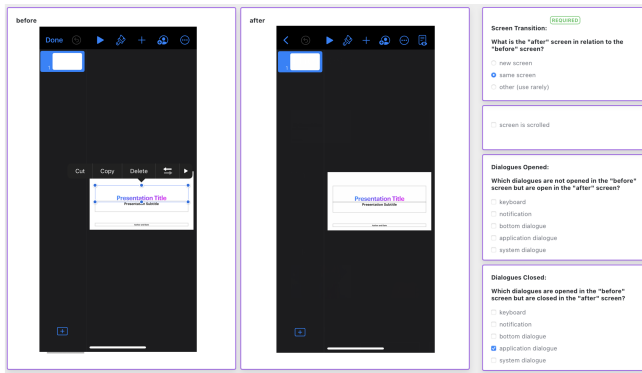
before

Done

1

Cut Copy Delete ▶

Presentation Title
Presentation Subtitle

after

1

Presentation Title
Presentation Subtitle

REQUIRED
Screen Transition:

What is the "after" screen in relation to the "before" screen?

new screen
same screen
other (use rarely)

screen is scrolled

Dialogues Opened:

Which dialogues are not opened in the "before" screen but are open in the "after" screen?

keyboard
notification
bottom dialogue
application dialogue
system dialogue

Dialogues Closed:

Which dialogues are opened in the "before" screen but are closed in the "after" screen?

keyboard
notification
bottom dialogue
application dialogue
system dialogue